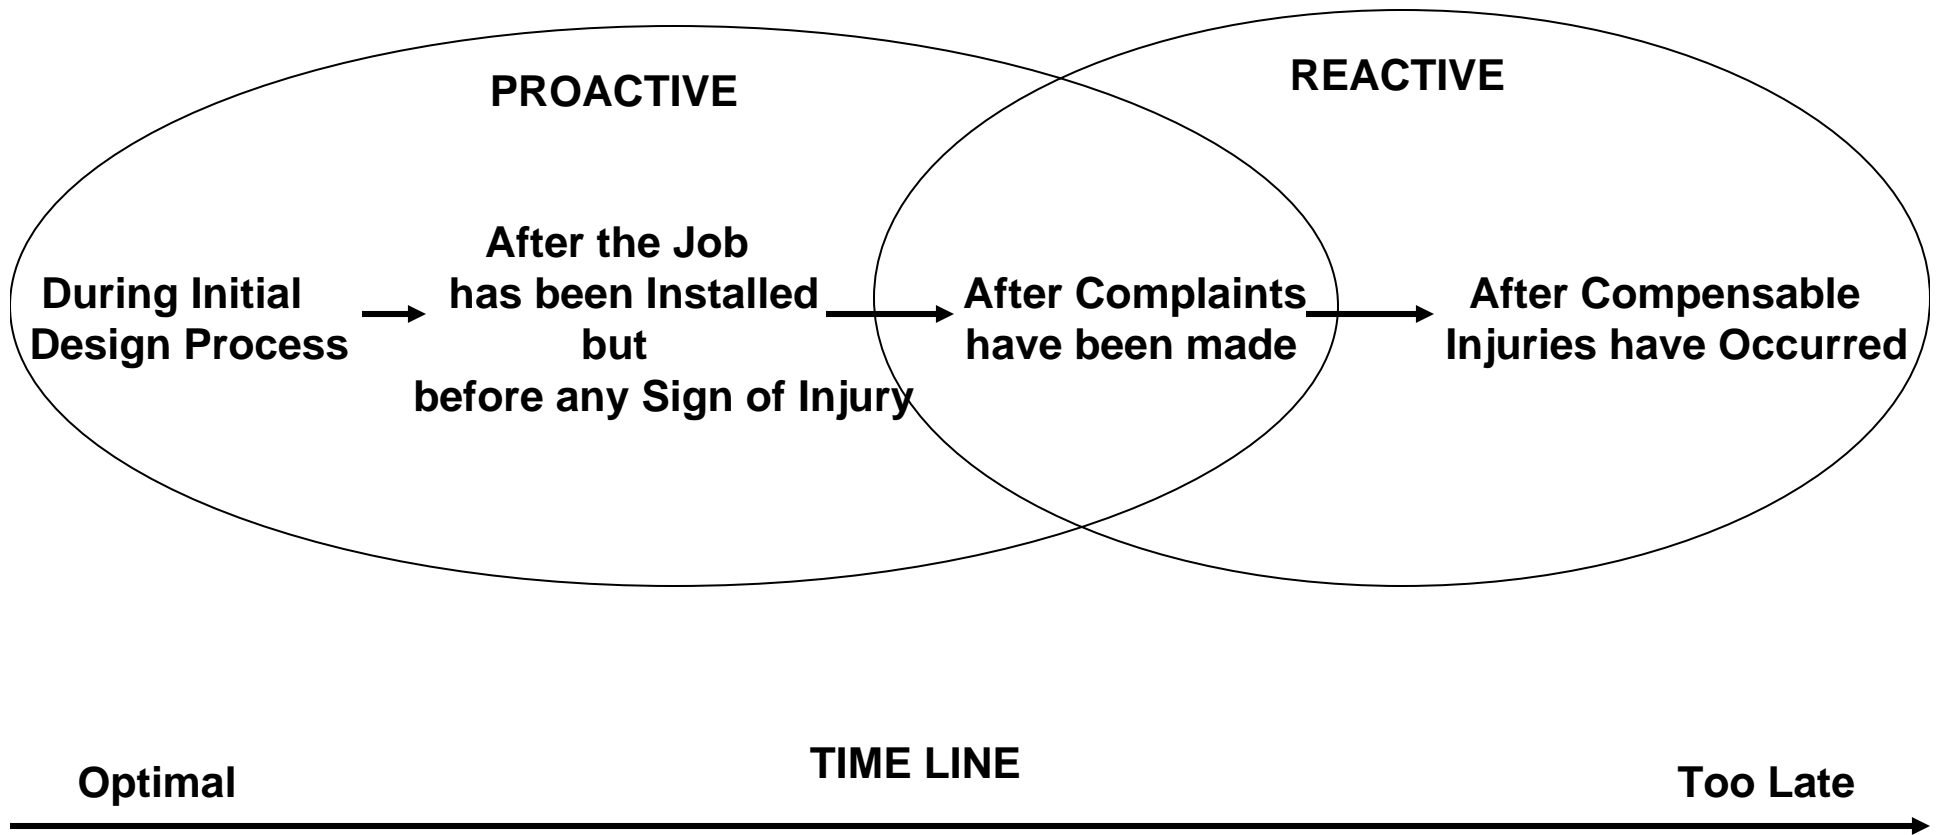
PROACTIVE

REACTIVE

During Initial Design Process

After the Job has been Installed but before any Sign of Injury

After Complaints have been made

After Compensable Injuries have Occurred

Optimal

TIME LINE

Too Late